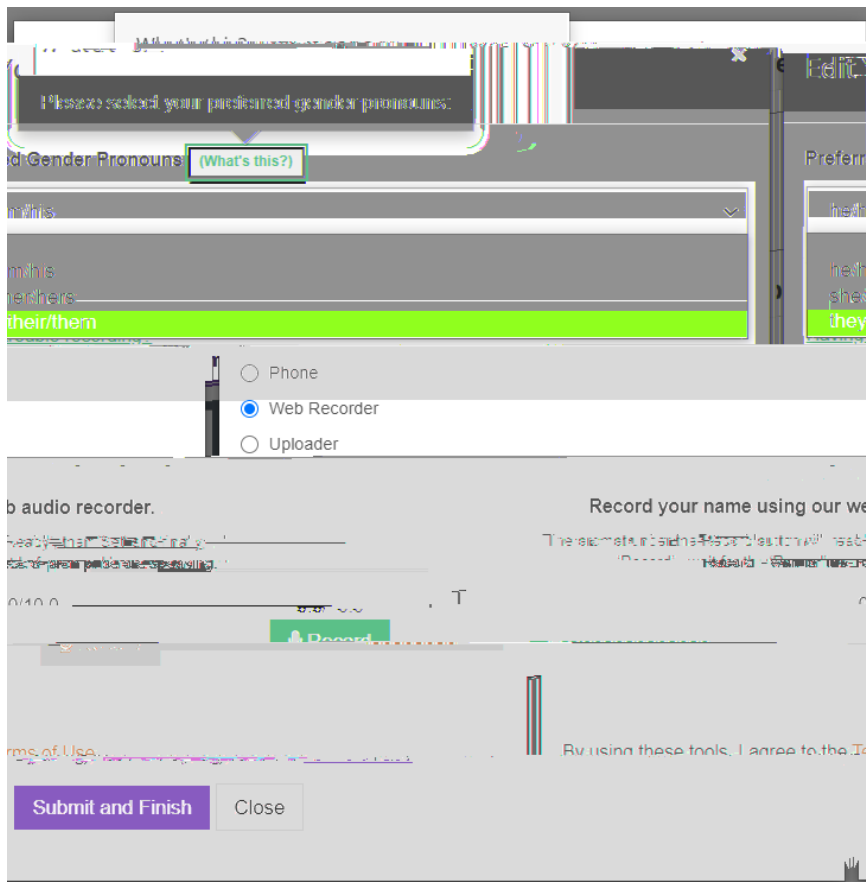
Please select your preferred gender pronouns:

Edit

×

d Gender Pronouns (What's this?)

Preferr

m/his

he/hi

m/his
her/hers
their/them

he/hi
she
they

Phone
Web Recorder
Uploader

b audio recorder.

Record your name using our we

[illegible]

0/10.0

Record

rms of Use

By using these tools, I agree to the Te

Submit and Finish
Close